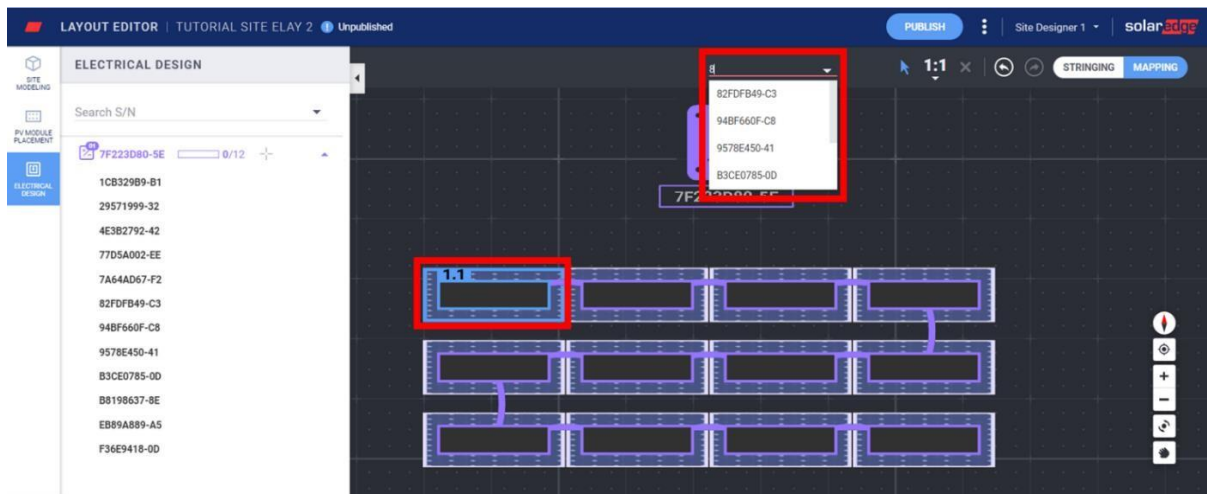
LAYOUT EDITOR | TUTORIAL SITE ELAY 2 Unpublished

PUBLISH

Site Designer 1

solaredge

SITE MODELING

PV MODULE PLACEMENT

ELECTRICAL DESIGN

ELECTRICAL DESIGN

Search S/N

7F223D80-5E 0/12

1CB329B9-B1
29571999-32
4E3B2792-42
77D5A002-EE
7A64AD67-F2
82FDFB49-C3
94BF660F-C8
9578E450-41
B3CE0785-0D
B8198637-8E
EB89A889-A5
F36E9418-0D

8

82FDFB49-C3
94BF660F-C8
9578E450-41
B3CE0785-0D

1:1

STRINGING

MAPPING

7F2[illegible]

1.1